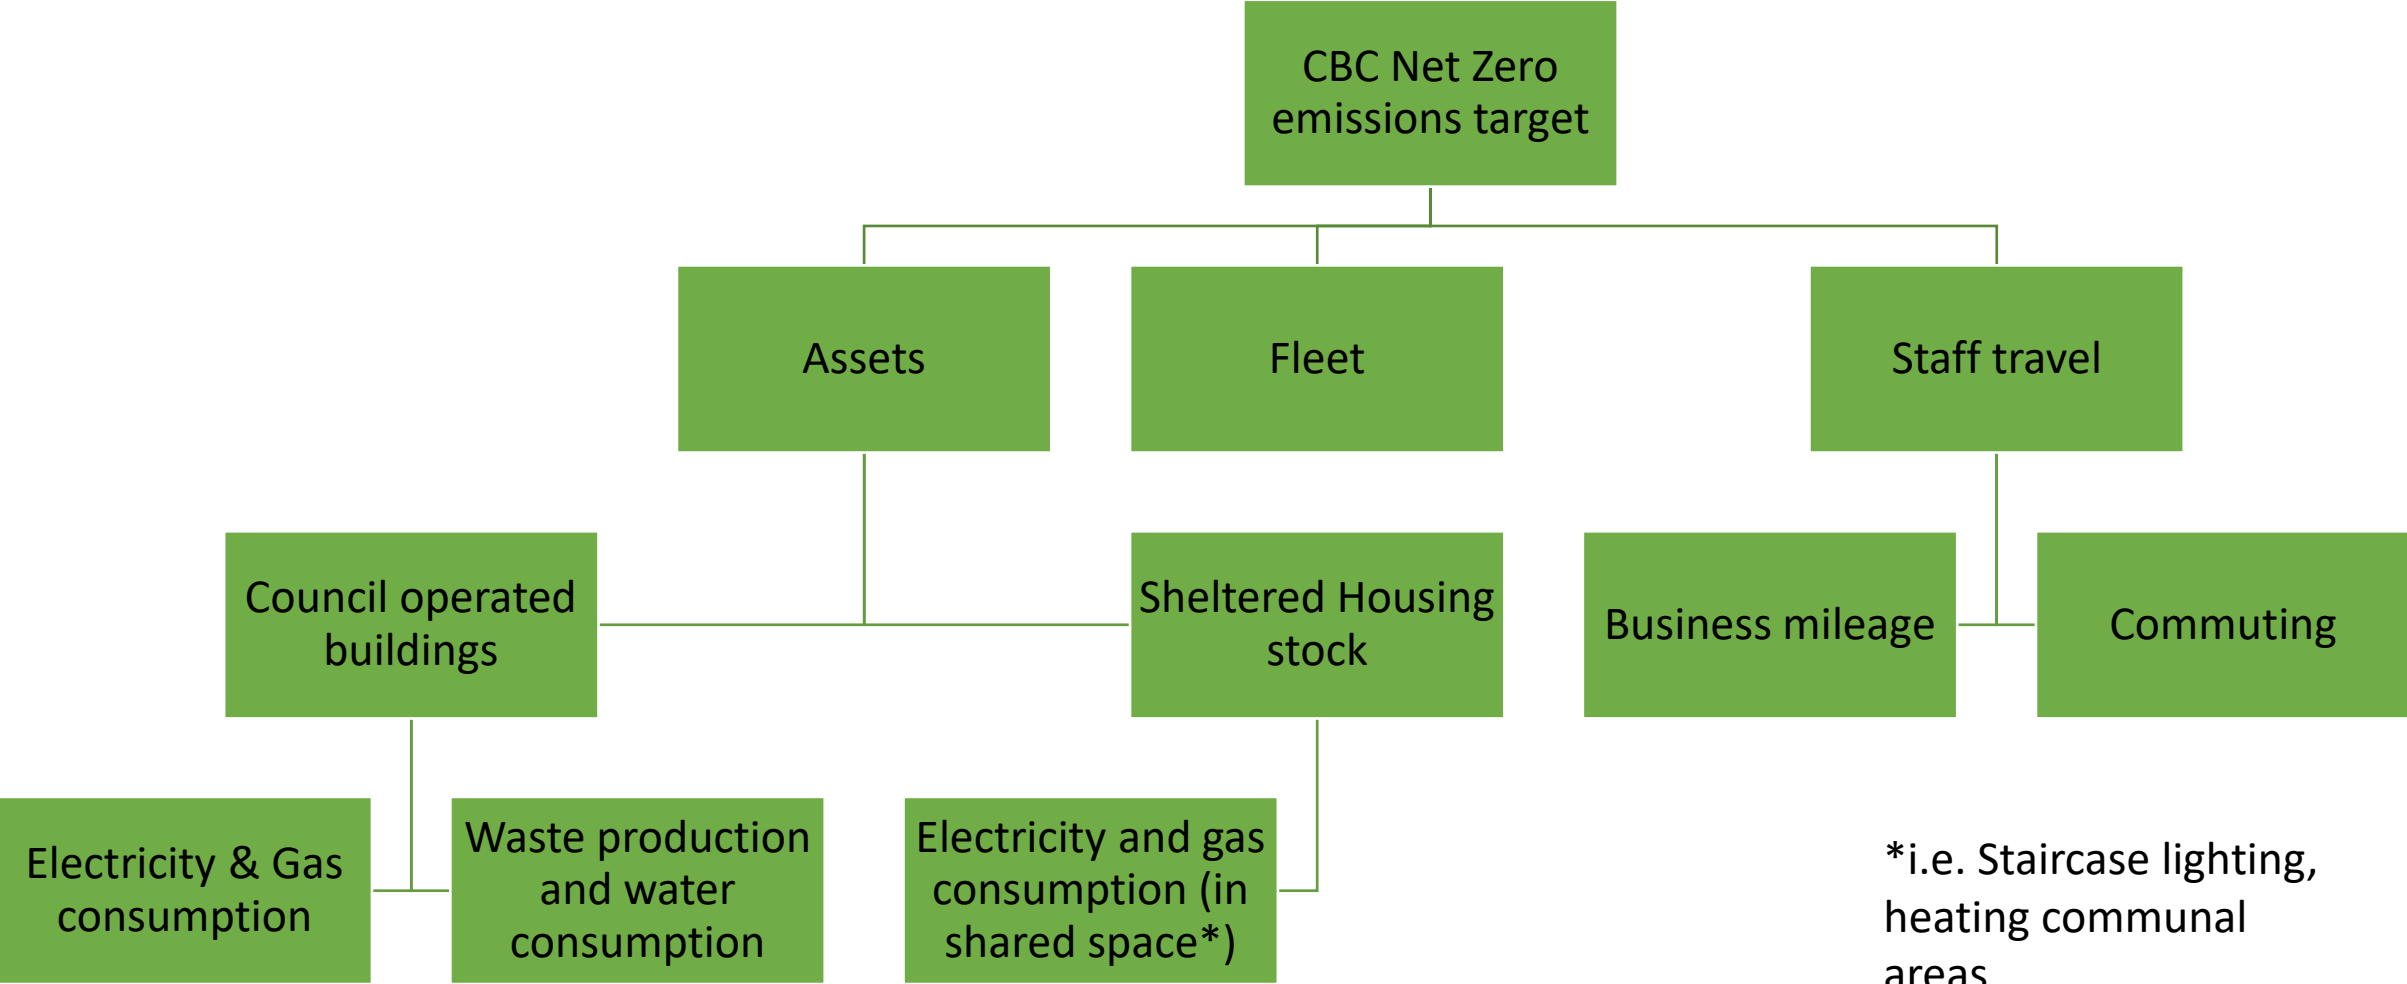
CBC Net Zero emissions target

Assets

Fleet

Staff travel

Council operated buildings

Sheltered Housing stock

Business mileage

Commuting

Electricity & Gas consumption

Waste production and water consumption

Electricity and gas consumption (in shared space*)

*i.e. Staircase lighting, heating communal areas